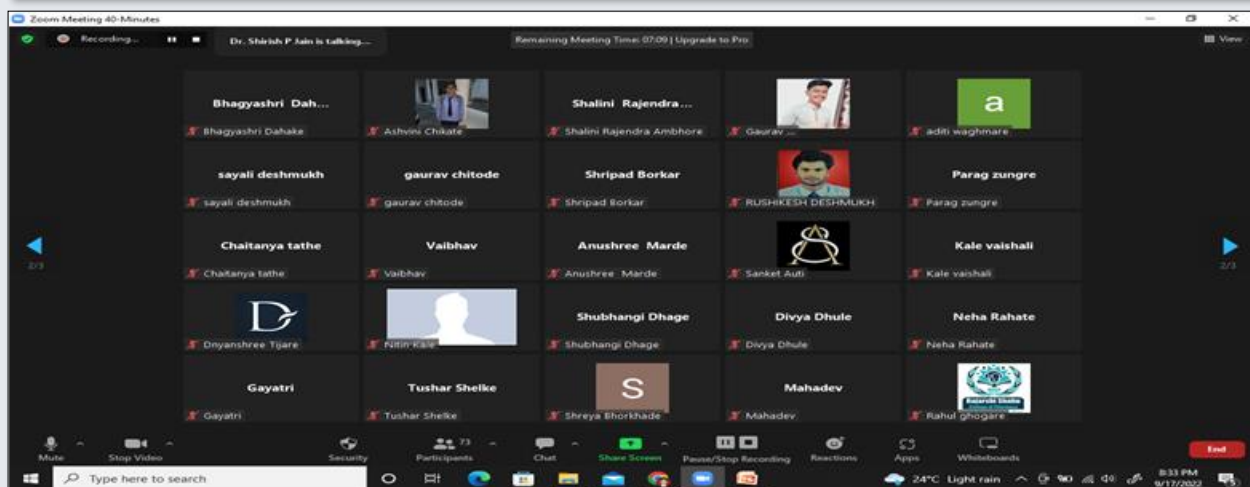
Zoom Meeting 40-Minutes

Recording...

Dr. Shirish P Jain is talking...

Remaining Meeting Time: 07:09 | Upgrade to Pro

View

2/3

2/3

Bhagyashri Dah...
Bhagyashri Dahake

Ashvini Chikate

Shalini Rajendra ...
Shalini Rajendra Ambhore

Gaurav ...

a
aditi waghmare

sayali deshmukh
sayali deshmukh

gaurav chitode
gaurav chitode

Shripad Borkar
Shripad Borkar

RUSHIKESH DESHMUKH

Parag zungre
Parag zungre

Chaitanya tathe
Chaitanya tathe

Vaibhav
Vaibhav

Anushree Marde
Anushree Marde

Sanket Auti

Kale vaishali
Kale vaishali

D
Dnyanshree Tijare

Nitin Kale

Shubhangi Dhage
Shubhangi Dhage

Divya Dhule
Divya Dhule

Neha Rahate
Neha Rahate

Gayatri
Gayatri

Tushar Shelke
Tushar Shelke

S
Shreya Bhorkhade

Mahadev
Mahadev

Rahul ghogare

Mute
Stop Video
Security
73
Participants
Chat
Share Screen
Pause/Stop Recording
Reactions
Apps
Whiteboards
End

Type here to search

24°C Light rain

8:33 PM
9/17/2022